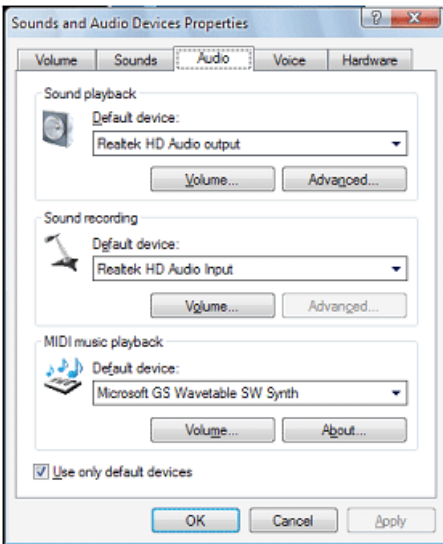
Sounds and Audio Devices Properties

? X

Volume Sounds Audio Voice Hardware

Sound playback

Default device:

Realtek HD Audio output

Volume... Advanced...

Sound recording

Default device:

Realtek HD Audio Input

Volume... Advanced...

MIDI music playback

Default device:

Microsoft GS Wavetable SW Synth

Volume... About...

Use only default devices

OK Cancel Apply